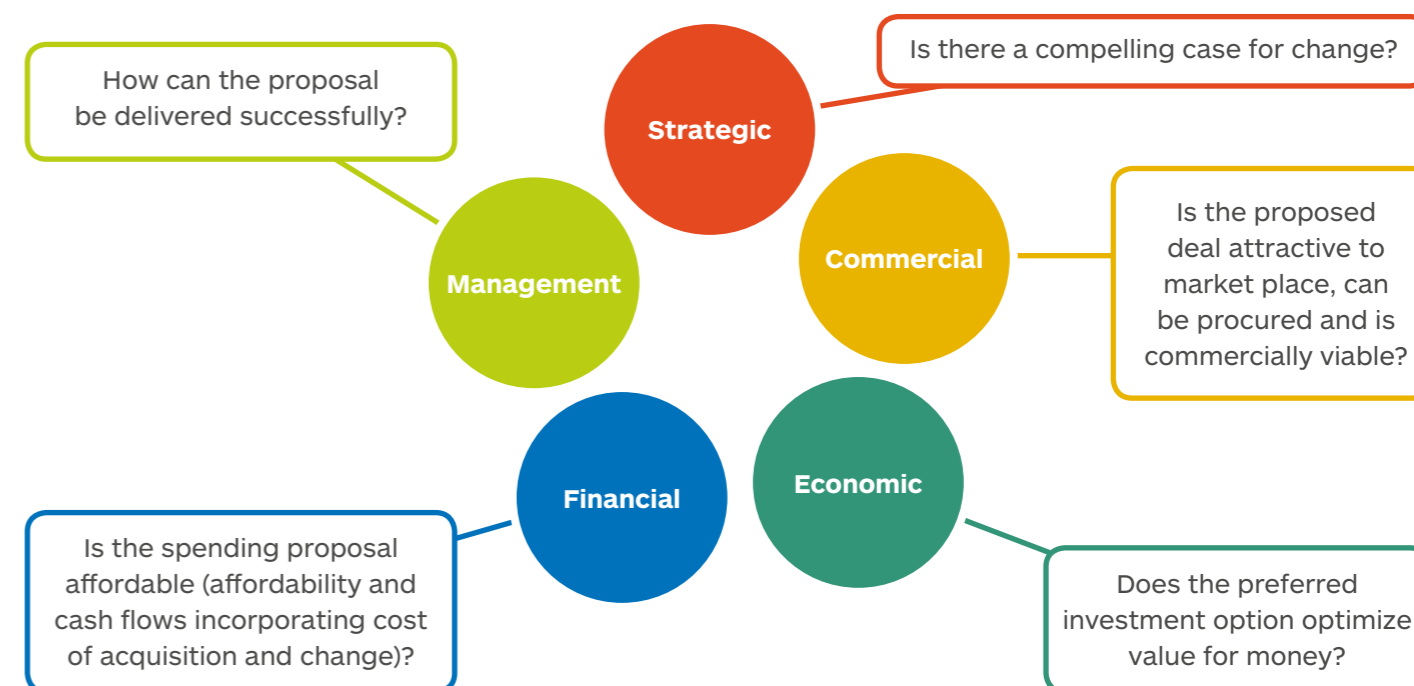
How can the proposal be delivered successfully?

Strategic

Is there a compelling case for change?

Management

Commercial

Is the proposed deal attractive to market place, can be procured and is commercially viable?

Financial

Economic

Is the spending proposal affordable (affordability and cash flows incorporating cost of acquisition and change)?

Does the preferred investment option optimize value for money?